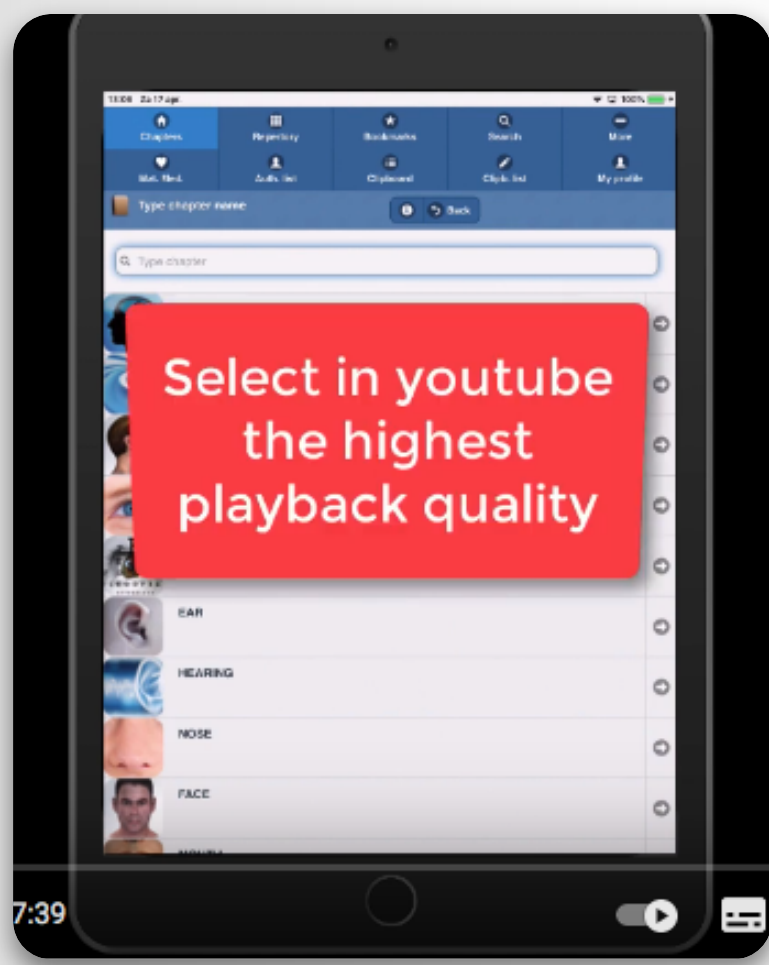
13:08 Za 17 apr

100%

Chapters

Repertory

Bookmarks

Search

More

Mat. Med.

Auth. list

Clipboard

Clipb. list

My profile

Type chapter name

Back

Type chapter

Select in youtube the highest playback quality

EAR

HEARING

NOSE

FACE

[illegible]

7:39